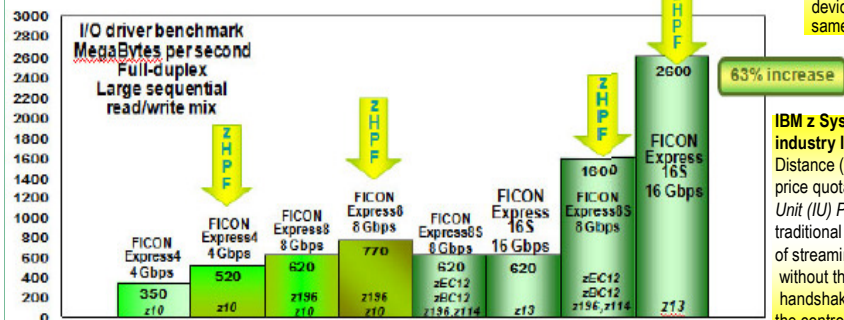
3000
2800
2600
2400
2200
2000
1800
1600
1400
1200
1000
800
600
400
200
0

I/O driver benchmark
MegaBytes per second
Full-duplex
Large sequential
read/write mix

FICON Express4 4 Gbps
350
z10

ZHPF
FICON Express4 4 Gbps
520
z10

FICON Express8 8 Gbps
620
z196 z10

ZHPF
FICON Express8 8 Gbps
770
z196 z10

FICON Express8S 8 Gbps
620
zEC12 zBC12 z196,z114

FICON Express 16S 16 Gbps
620
z13

ZHPF
1600
FICON Express8S 8 Gbps
zEC12 zBC12 z196,z114

ZHPF
2600
FICON Express 16S 16 Gbps
z13

63% increase

devic
same

IBM z Sys
industry l
Distance (
price quot
Unit (IU) P
traditional
of streami
without th
handshak
the contro